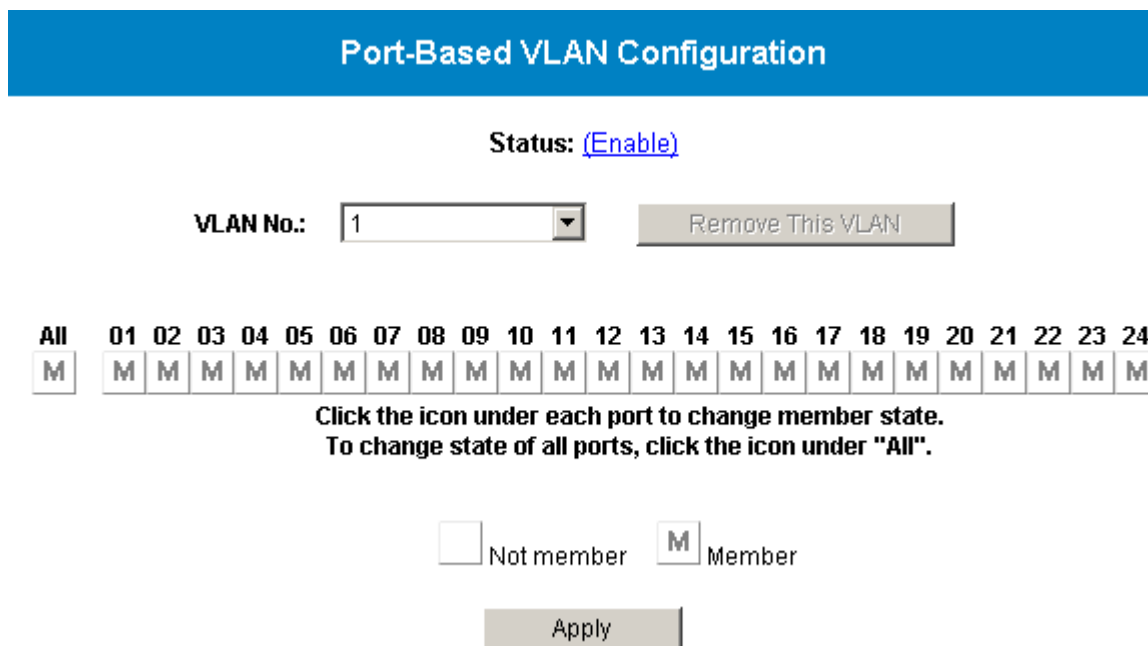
Port-Based VLAN Configuration

Status: (Enable)

VLAN No.: 1 Remove This VLAN

| All | 01 | 02 | 03 | 04 | 05 | 06 | 07 | 08 | 09 | 10 | 11 | 12 | 13 | 14 | 15 | 16 | 17 | 18 | 19 | 20 | 21 | 22 | 23 | 24 |
|---|---|---|---|---|---|---|---|---|---|---|---|---|---|---|---|---|---|---|---|---|---|---|---|---|
| M | M | M | M | M | M | M | M | M | M | M | M | M | M | M | M | M | M | M | M | M | M | M | M | M |

Click the icon under each port to change member state.
To change state of all ports, click the icon under "All".

Not member M Member

Apply